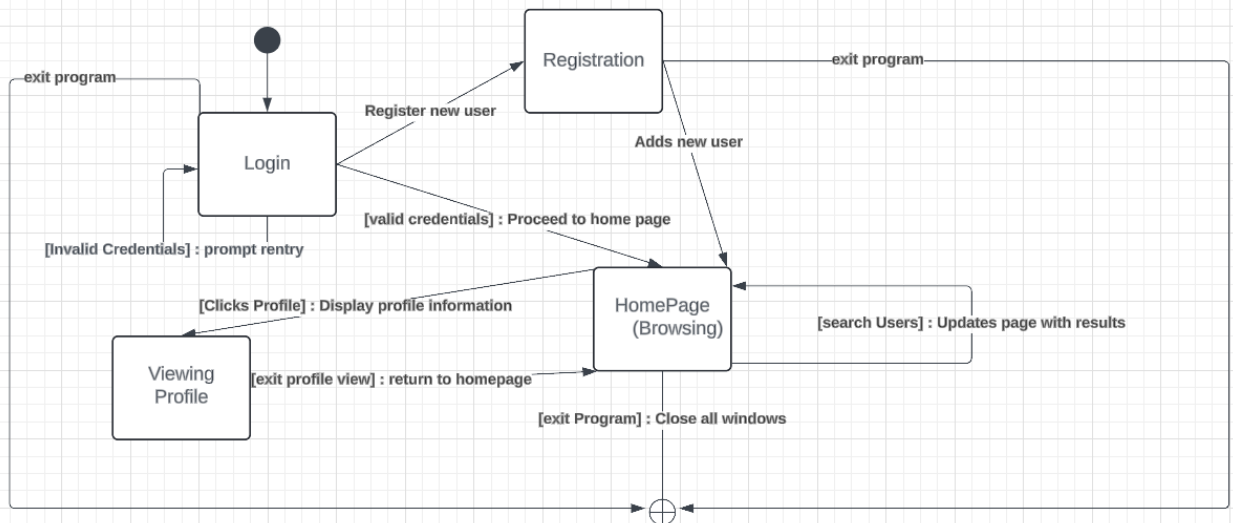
exit program

Registration

exit program

Register new user

Adds new user

Login

[valid credentials] : Proceed to home page

[Invalid Credentials] : prompt rentry

[Clicks Profile] : Display profile information

HomePage (Browsing)

[search Users] : Updates page with results

Viewing Profile

[exit profile view] : return to homepage

[exit Program] : Close all windows